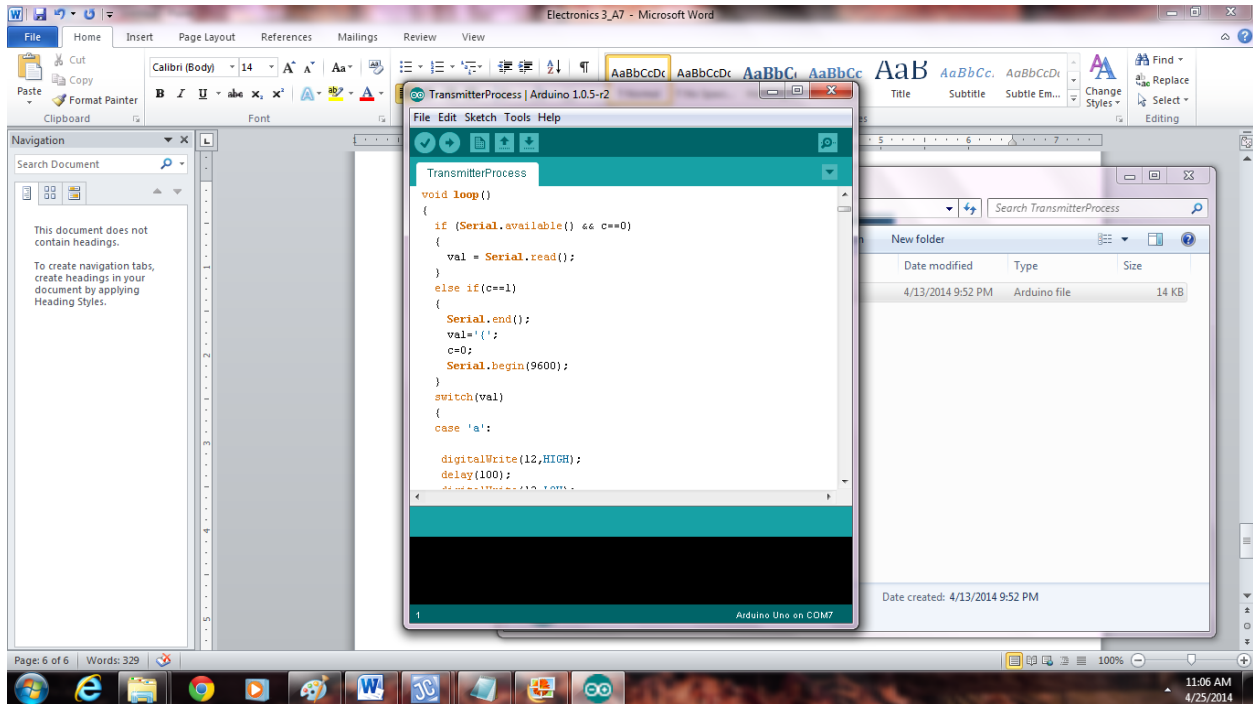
Electronics 3_A7 - Microsoft Word

File Home Insert Page Layout References Mailings Review View

Cut
Copy
Paste
Format Painter
Clipboard

Calibri (Body) 14
Font

AaBbCcDc AaBbCcDc AaBbC AaBbCc AaB AaBbCc. AaBbCcDc
Title Subtitle Subtle Em...
Change Styles
Find
Replace
Select
Editing

Navigation
Search Document
This document does not contain headings.

To create navigation tabs, create headings in your document by applying Heading Styles.

TransmitterProcess | Arduino 1.0.5-r2
File Edit Sketch Tools Help
TransmitterProcess

void loop()
{
 if (Serial.available() && c==0)
 {
  val = Serial.read();
 }
 else if(c==1)
 {
  Serial.end();
  val='(';
  c=0;
  Serial.begin(9600);
 }
 switch(val)
 {
 case 'a':

  digitalWrite(12,HIGH);
  delay(100);
  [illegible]

1
Arduino Uno on COM7

Search TransmitterProcess
New folder
Date modified | Type | Size
4/13/2014 9:52 PM | Arduino file | 14 KB

Date created: 4/13/2014 9:52 PM

Page: 6 of 6 | Words: 329
100%
11:06 AM
4/25/2014